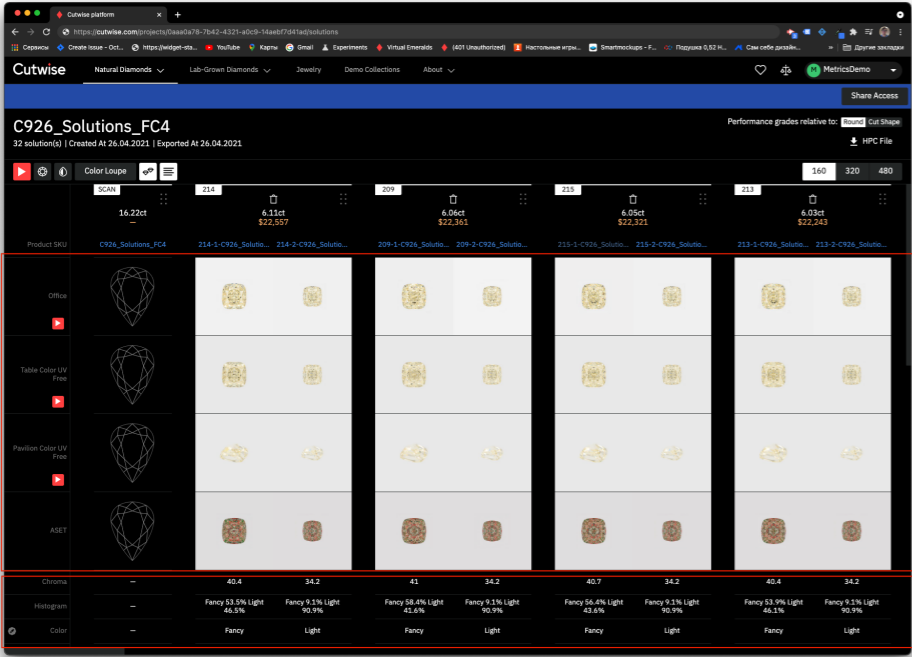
Cutwise platform

https://cutwise.com/projects/0aaa0a78-7b42-4321-a0c9-14aebf7d41ad/solutions

Сервисы Create Issue - Oct... https://widget-sta... YouTube Карты Gmail Experiments Virtual Emeralds (401 Unauthorized) Настольные игры... Smartmockups - F... Подушка 0,52 Н... Сам себе дизайн... » Другие закладки

Cutwise Natural Diamonds Lab-Grown Diamonds Jewelry Demo Collections About

M MetricsDemo

Share Access

C926_Solutions_FC4

32 solution(s) | Created At 26.04.2021 | Exported At 26.04.2021

Performance grades relative to: Round Cut Shape

HPC File

Color Loupe

160 320 480

| | SCAN | 214 | | 209 | | 215 | | 213 | |
|---|---|---|---|---|---|---|---|---|---|
| | 16.22ct — | 6.11ct $22,557 | | 6.06ct $22,361 | | 6.05ct $22,321 | | 6.03ct $22,243 | |
| Product SKU | C926_Solutions_FC4 | 214-1-C926_Solution... | 214-2-C926_Solution... | 209-1-C926_Solution... | 209-2-C926_Solution... | 215-1-C926_Solution... | 215-2-C926_Solution... | 213-1-C926_Solution... | 213-2-C926_Solution... |
| Office | | | | | | | | | |
| Table Color UV Free | | | | | | | | | |
| Pavilion Color UV Free | | | | | | | | | |
| ASET | | | | | | | | | |
| Chroma | — | 40.4 | 34.2 | 41 | 34.2 | 40.7 | 34.2 | 40.4 | 34.2 |
| Histogram | — | Fancy 53.5% Light 46.5% | Fancy 9.1% Light 90.9% | Fancy 58.4% Light 41.6% | Fancy 9.1% Light 90.9% | Fancy 56.4% Light 43.6% | Fancy 9.1% Light 90.9% | Fancy 53.9% Light 46.1% | Fancy 9.1% Light 90.9% |
| Color | — | Fancy | Light | Fancy | Light | Fancy | Light | Fancy | Light |